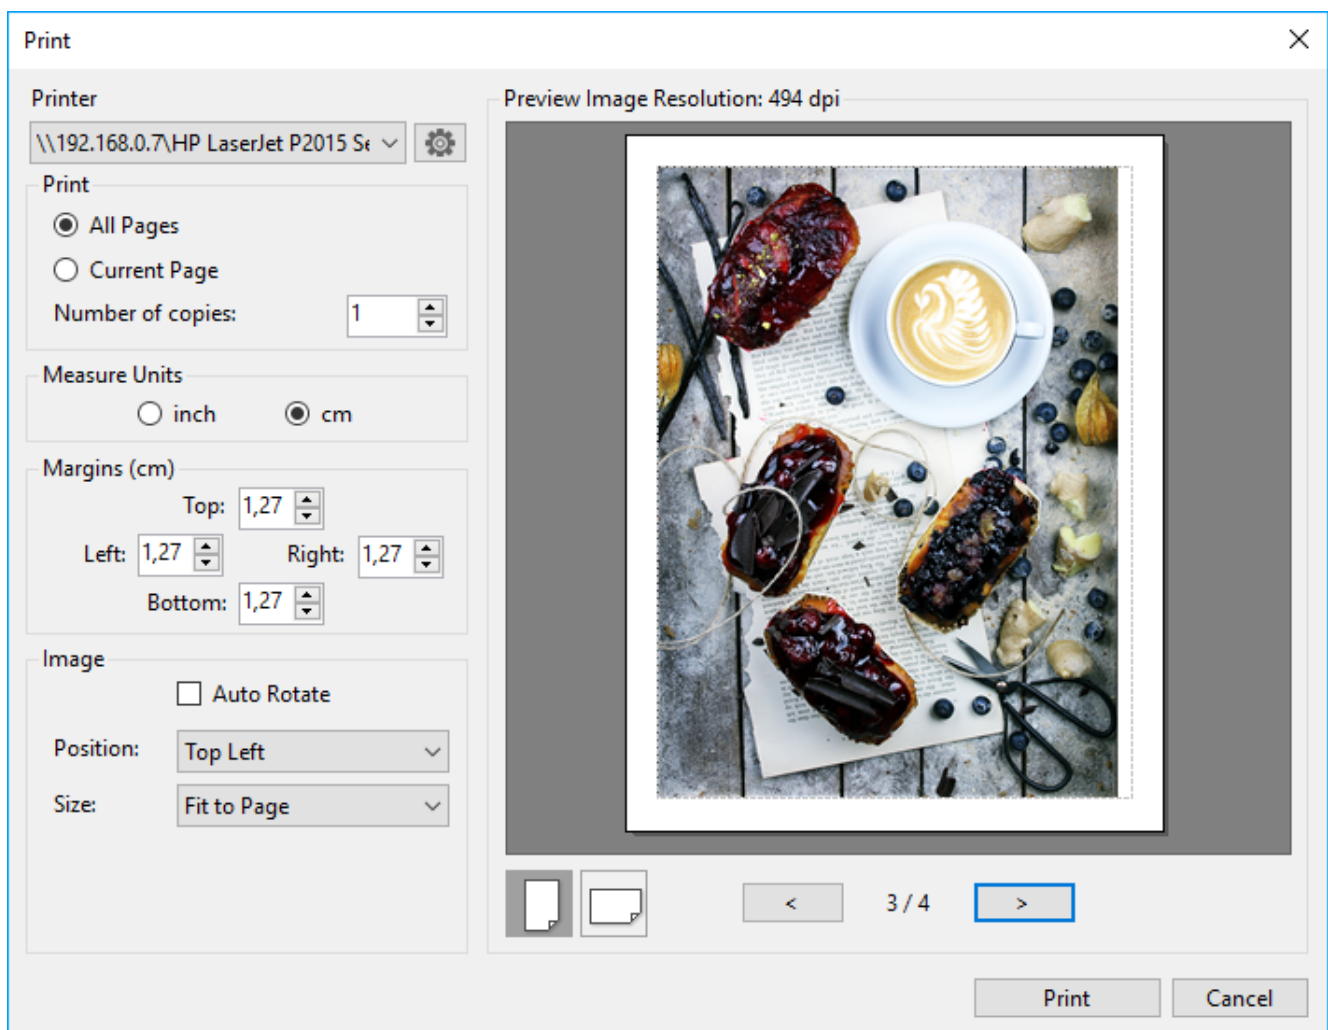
Print

Printer

\\192.168.0.7\HP LaserJet P2015 Se

Print

All Pages

Current Page

Number of copies: 1

Measure Units

inch

cm

Margins (cm)

Top: 1,27

Left: 1,27

Right: 1,27

Bottom: 1,27

Image

Auto Rotate

Position: Top Left

Size: Fit to Page

Preview Image Resolution: 494 dpi

<

3 / 4

>

Print

Cancel